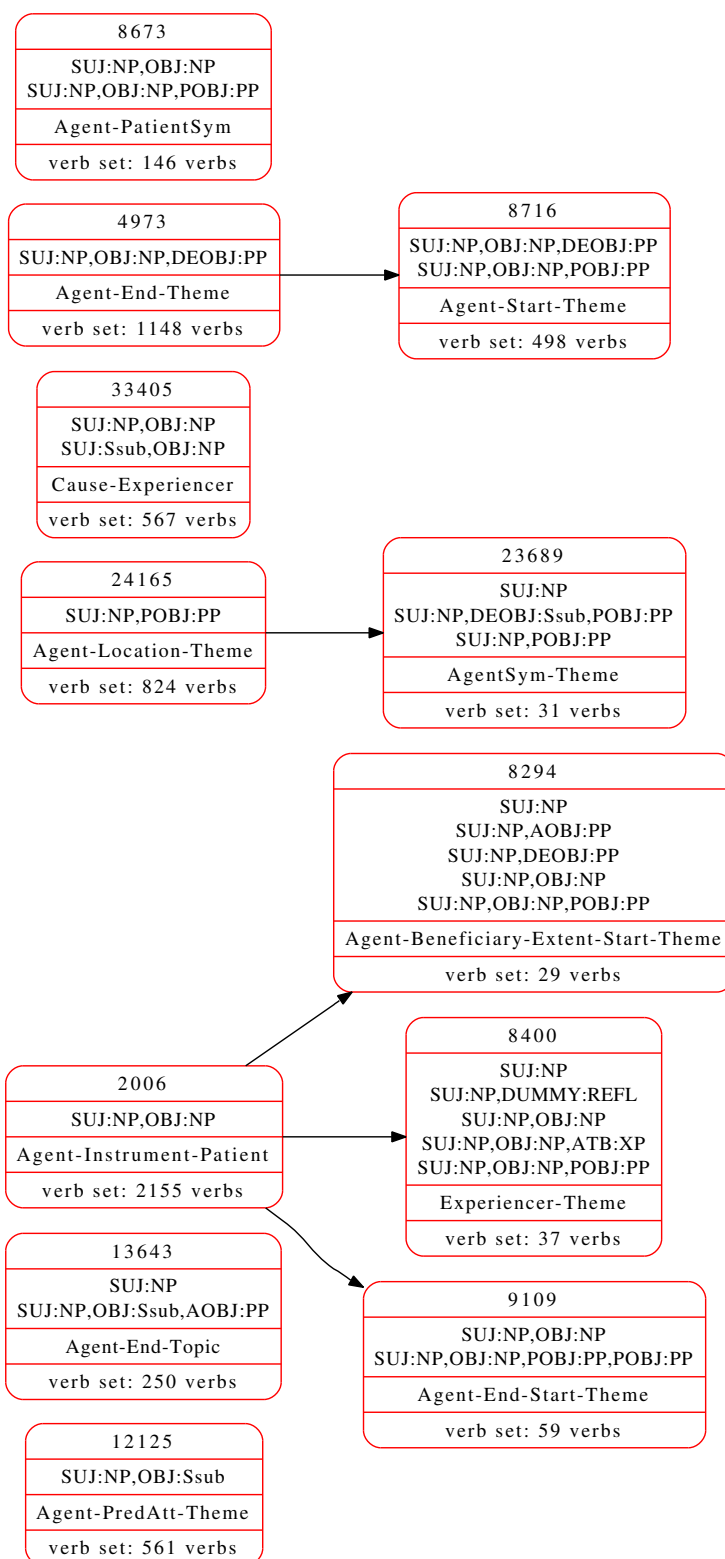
8673
SUJ:NP,OBJ:NP
SUJ:NP,OBJ:NP,POBJ:PP
Agent-PatientSym
verb set: 146 verbs

4973
SUJ:NP,OBJ:NP,DEOBJ:PP
Agent-End-Theme
verb set: 1148 verbs

8716
SUJ:NP,OBJ:NP,DEOBJ:PP
SUJ:NP,OBJ:NP,POBJ:PP
Agent-Start-Theme
verb set: 498 verbs

33405
SUJ:NP,OBJ:NP
SUJ:Ssub,OBJ:NP
Cause-Experiencer
verb set: 567 verbs

24165
SUJ:NP,POBJ:PP
Agent-Location-Theme
verb set: 824 verbs

23689
SUJ:NP
SUJ:NP,DEOBJ:Ssub,POBJ:PP
SUJ:NP,POBJ:PP
AgentSym-Theme
verb set: 31 verbs

8294
SUJ:NP
SUJ:NP,AOBJ:PP
SUJ:NP,DEOBJ:PP
SUJ:NP,OBJ:NP
SUJ:NP,OBJ:NP,POBJ:PP
Agent-Beneficiary-Extent-Start-Theme
verb set: 29 verbs

8400
SUJ:NP
SUJ:NP,DUMMY:REFL
SUJ:NP,OBJ:NP
SUJ:NP,OBJ:NP,ATB:XP
SUJ:NP,OBJ:NP,POBJ:PP
Experiencer-Theme
verb set: 37 verbs

2006
SUJ:NP,OBJ:NP
Agent-Instrument-Patient
verb set: 2155 verbs

13643
SUJ:NP
SUJ:NP,OBJ:Ssub,AOBJ:PP
Agent-End-Topic
verb set: 250 verbs

9109
SUJ:NP,OBJ:NP
SUJ:NP,OBJ:NP,POBJ:PP,POBJ:PP
Agent-End-Start-Theme
verb set: 59 verbs

12125
SUJ:NP,OBJ:Ssub
Agent-PredAtt-Theme
verb set: 561 verbs